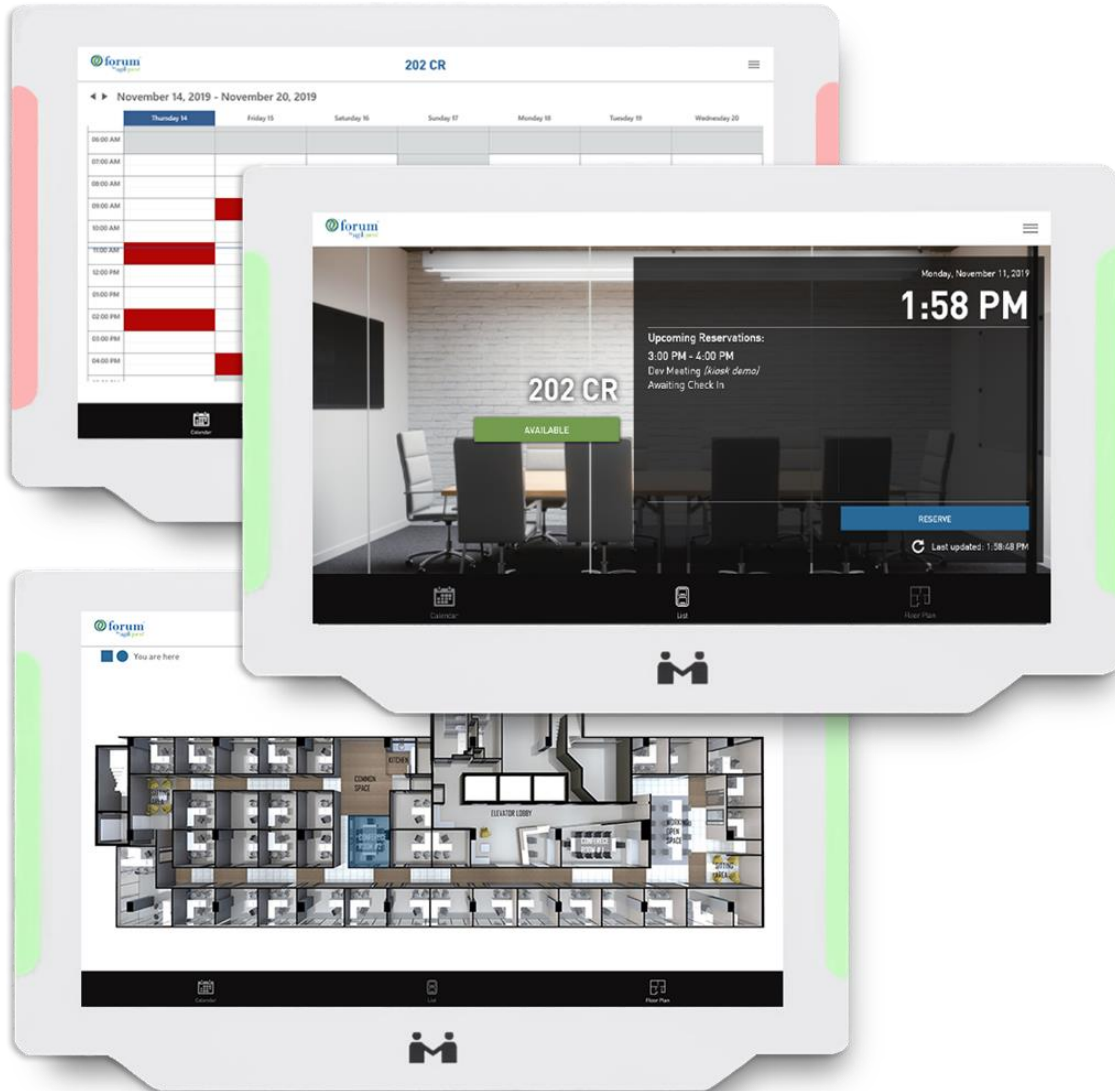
forum

202 CR

November 14, 2019 - November 20, 2019

| | Thursday 14 | Friday 15 | Saturday 16 | Sunday 17 | Monday 18 | Tuesday 19 | Wednesday 20 |
|---|---|---|---|---|---|---|---|
| 06:00 AM | | | | | | | |
| 07:00 AM | | | | | | | |
| 08:00 AM | | | | | | | |
| 09:00 AM | | | | | | | |
| 10:00 AM | | | | | | | |
| 11:00 AM | | | | | | | |
| 12:00 PM | | | | | | | |
| 01:00 PM | | | | | | | |
| 02:00 PM | | | | | | | |
| 03:00 PM | | | | | | | |
| 04:00 PM | | | | | | | |

Calendar

forum

Monday, November 11, 2019

1:58 PM

Upcoming Reservations:
3:00 PM - 4:00 PM
Dev Meeting (kiosk demo)
Awaiting Check In

202 CR

AVAILABLE

RESERVE

Last updated : 1:58:48 PM

Calendar List Floor Plan

forum

You are here

COMMON SPACE
KITCHEN
ELEVATOR LOBBY
WORKING OPEN SPACE
SITTING AREA

Calendar List Floor Plan